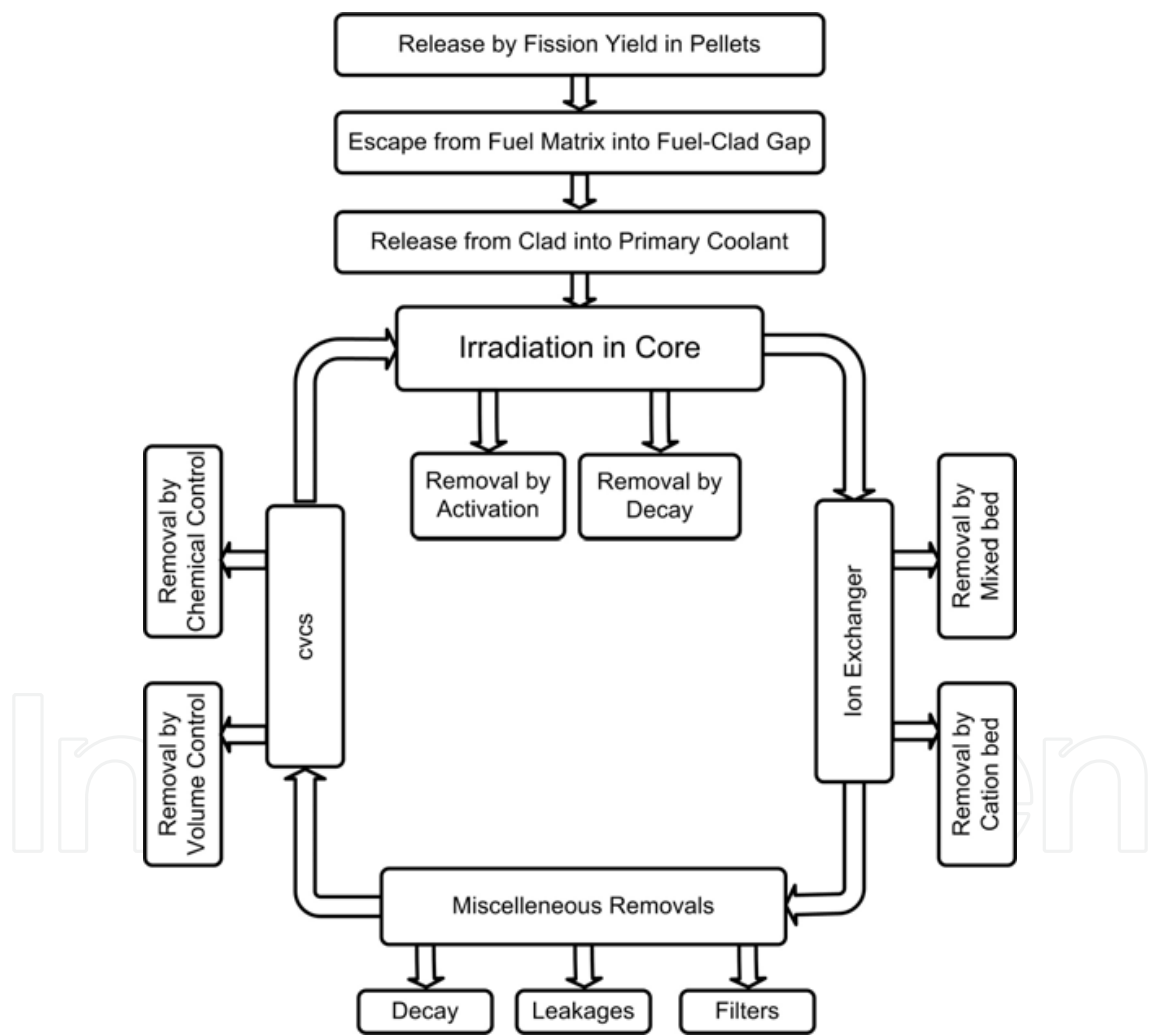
Release by Fission Yield in Pellets

Escape from Fuel Matrix into Fuel-Clad Gap

Release from Clad into Primary Coolant

Irradiation in Core

Removal by Activation

Removal by Decay

Removal by Chemical Control

CVCS

Removal by Volume Control

Ion Exchanger

Removal by Mixed bed

Removal by Cation bed

Miscelleneous Removals

Decay

Leakages

Filters